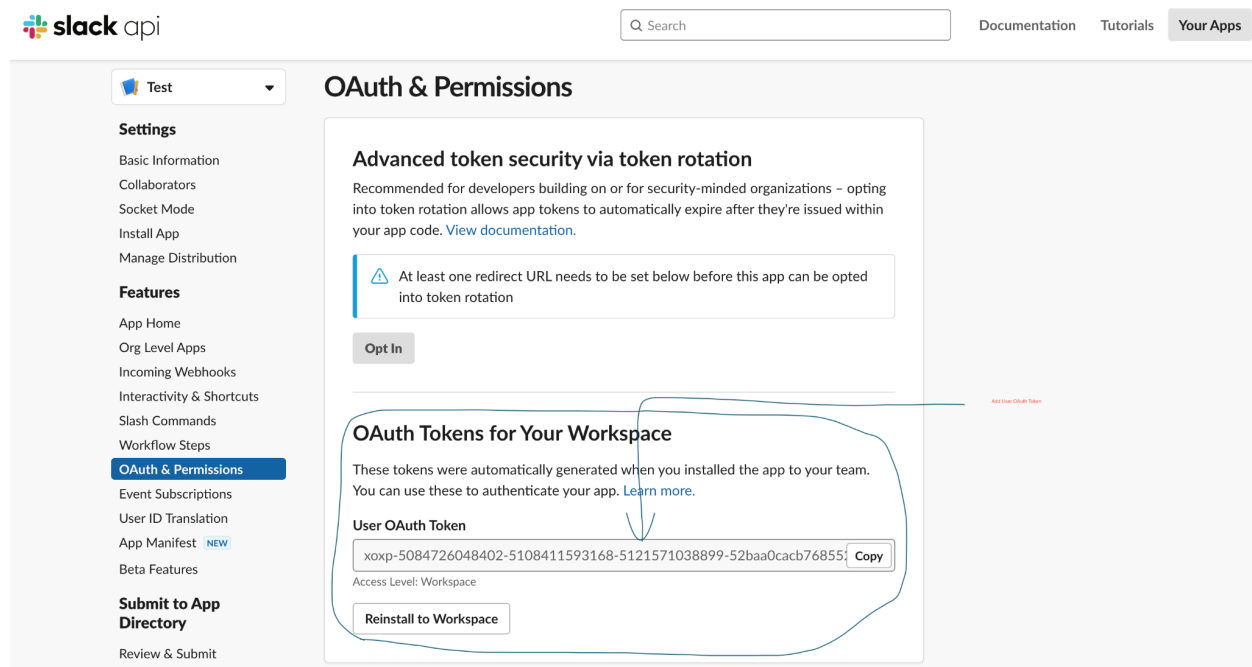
slack api

Search

Documentation Tutorials Your Apps

Test

Settings

Basic Information
Collaborators
Socket Mode
Install App
Manage Distribution

Features

App Home
Org Level Apps
Incoming Webhooks
Interactivity & Shortcuts
Slash Commands
Workflow Steps
OAuth & Permissions
Event Subscriptions
User ID Translation
App Manifest NEW
Beta Features

Submit to App Directory

Review & Submit

OAuth & Permissions

Advanced token security via token rotation

Recommended for developers building on or for security-minded organizations – opting into token rotation allows app tokens to automatically expire after they're issued within your app code. View documentation.

At least one redirect URL needs to be set below before this app can be opted into token rotation

Opt In

Add User OAuth Token

OAuth Tokens for Your Workspace

These tokens were automatically generated when you installed the app to your team. You can use these to authenticate your app. Learn more.

User OAuth Token

xoxp-5084726048402-5108411593168-5121571038899-52baa0cacb76855

Copy

Access Level: Workspace

Reinstall to Workspace